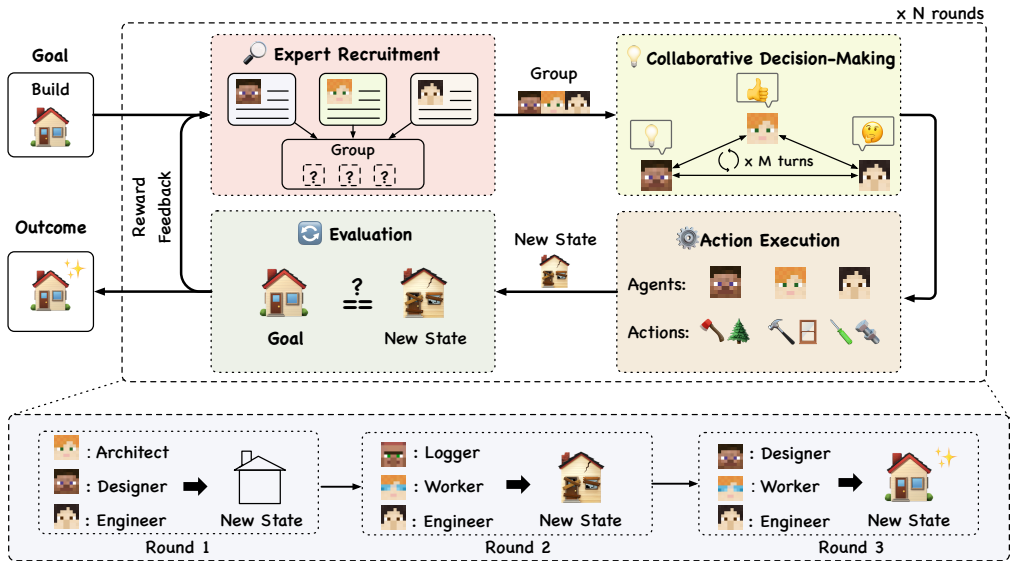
x N rounds

Goal

Build

Expert Recruitment

Group

Group

Collaborative Decision-Making

x M turns

Reward Feedback

Outcome

Evaluation

?

==

Goal

New State

New State

Action Execution

Agents:

Actions:

: Architect

: Designer

: Engineer

New State

Round 1

: Logger

: Worker

: Engineer

New State

Round 2

: Designer

: Worker

: Engineer

New State

Round 3